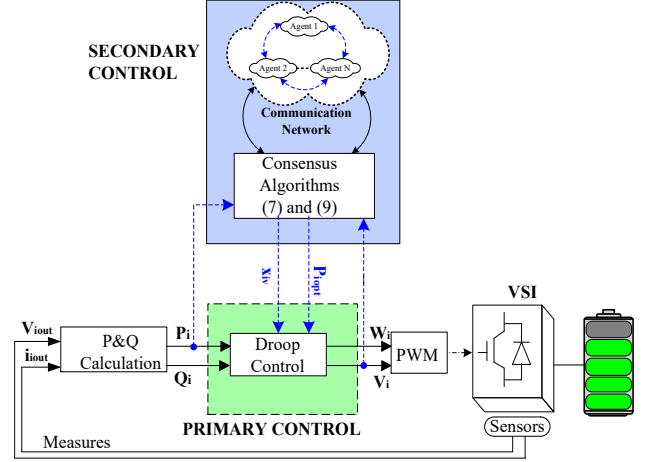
SECONDARY CONTROL

Agent 1

Agent 2

Agent N

Communication Network

Consensus Algorithms (7) and (9)

$x_{iv}$

$P_{iopt}$

$V_{iout}$

$i_{iout}$

P&Q Calculation

$P_i$

$Q_i$

Droop Control

$W_i$

$V_i$

PWM

VSI

PRIMARY CONTROL

Measures

Sensors